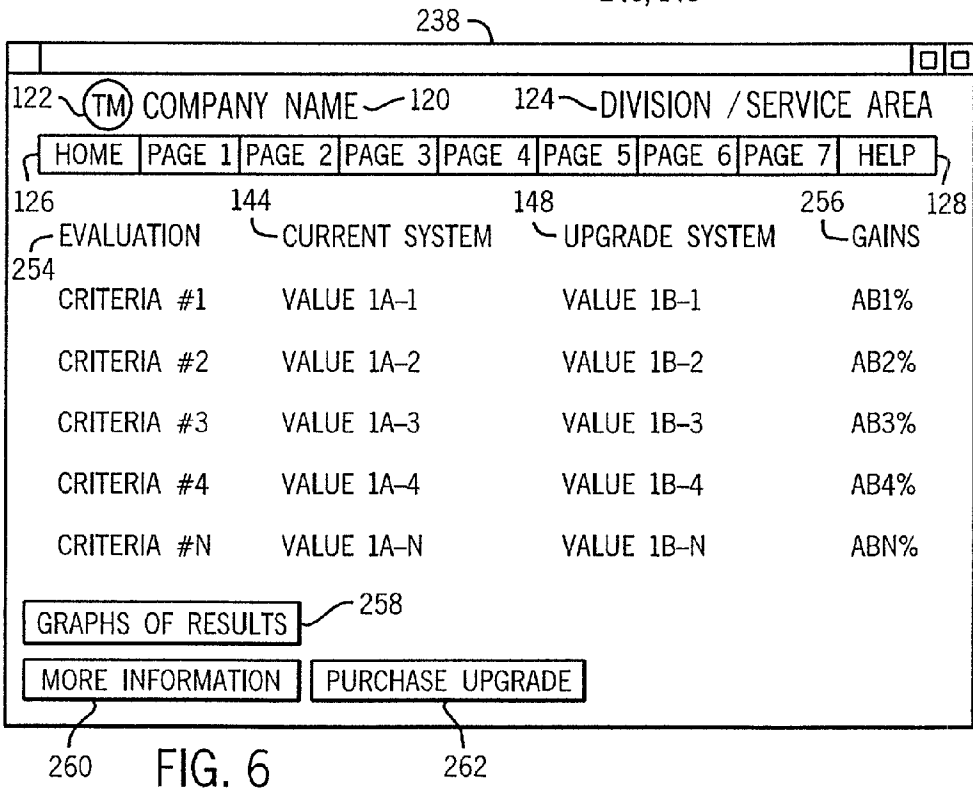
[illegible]

238

122 TM COMPANY NAME 120 124 DIVISION / SERVICE AREA

| HOME | PAGE 1 | PAGE 2 | PAGE 3 | PAGE 4 | PAGE 5 | PAGE 6 | PAGE 7 | HELP |
|---|---|---|---|---|---|---|---|---|

126 144 148 256 128

EVALUATION CURRENT SYSTEM UPGRADE SYSTEM GAINS

254

| EVALUATION | CURRENT SYSTEM | UPGRADE SYSTEM | GAINS |
|---|---|---|---|
| CRITERIA #1 | VALUE 1A–1 | VALUE 1B–1 | AB1% |
| CRITERIA #2 | VALUE 1A–2 | VALUE 1B–2 | AB2% |
| CRITERIA #3 | VALUE 1A–3 | VALUE 1B–3 | AB3% |
| CRITERIA #4 | VALUE 1A–4 | VALUE 1B–4 | AB4% |
| CRITERIA #N | VALUE 1A–N | VALUE 1B–N | ABN% |

GRAPHS OF RESULTS 258

MORE INFORMATION PURCHASE UPGRADE

260 FIG. 6 262